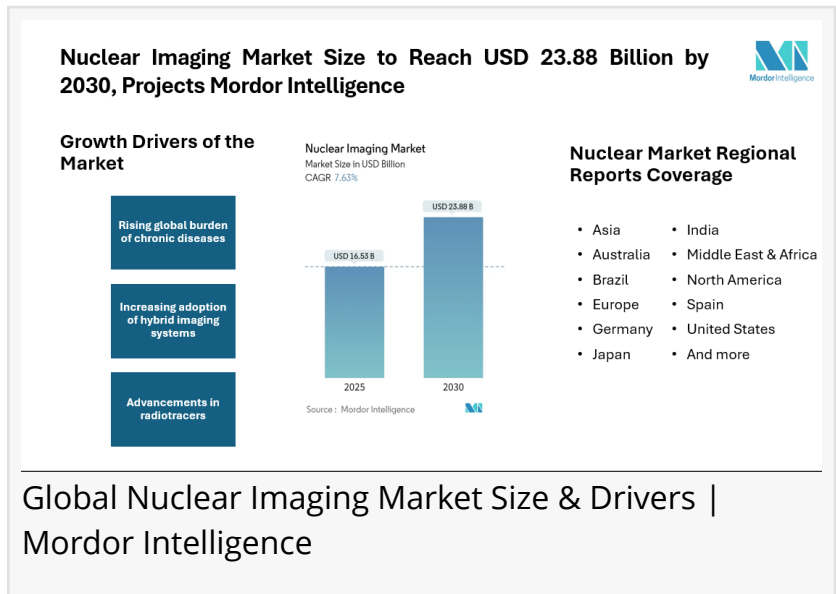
Nuclear Imaging Market Size to Reach USD 23.88 Billion by 2030, Projects Mordor Intelligence

Mordor Intelligence

Growth Drivers of the Market

Rising global burden of chronic diseases

Increasing adoption of hybrid imaging systems

Advancements in radiotracers

Nuclear Imaging Market
Market Size in USD Billion
CAGR 7.63%

USD 23.88 B

USD 16.53 B

2025

2030

Source : Mordor Intelligence

Nuclear Market Regional Reports Coverage

- Asia
- Australia
- Brazil
- Europe
- Germany
- Japan

- India
- Middle East & Africa
- North America
- Spain
- United States
- And more

Global Nuclear Imaging Market Size & Drivers | Mordor Intelligence